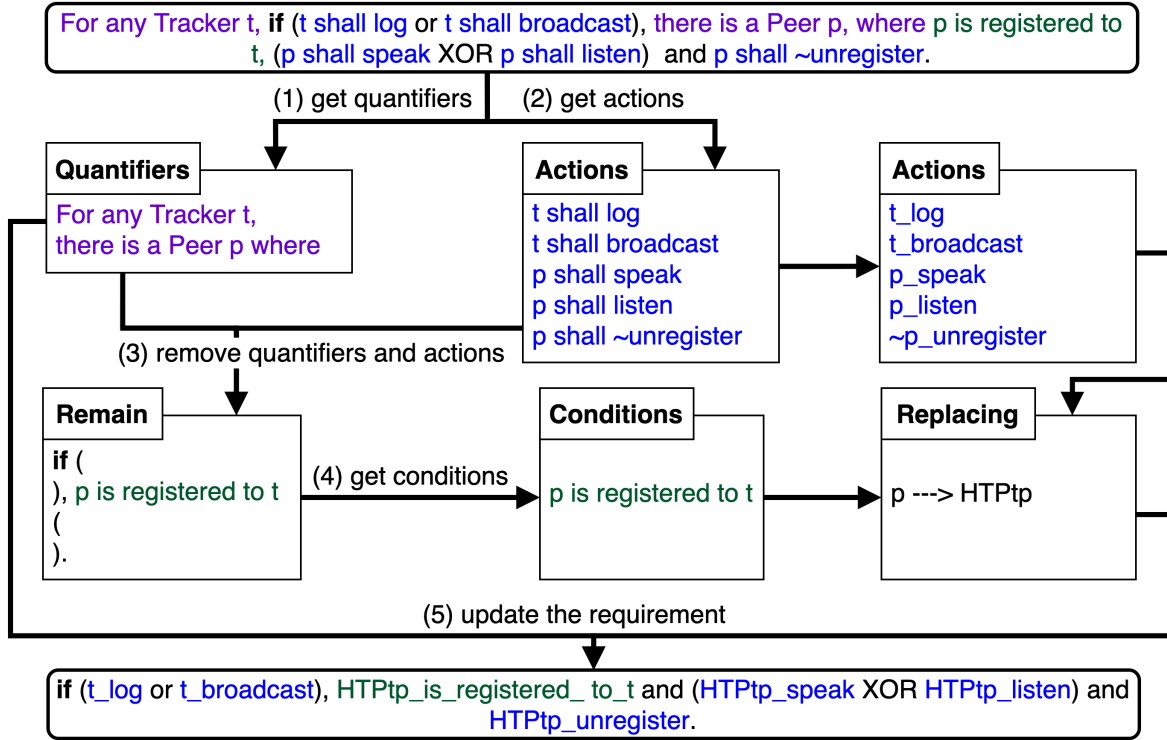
For any Tracker t, **if** (t shall log or t shall broadcast), there is a Peer p, where p is registered to t, (p shall speak XOR p shall listen) and p shall ~unregister.

(1) get quantifiers

(2) get actions

**Quantifiers**

For any Tracker t,
there is a Peer p where

**Actions**

t shall log
t shall broadcast
p shall speak
p shall listen
p shall ~unregister

**Actions**

t_log
t_broadcast
p_speak
p_listen
~p_unregister

(3) remove quantifiers and actions

**Remain**

**if** (
), p is registered to t
(
).

(4) get conditions

**Conditions**

p is registered to t

**Replacing**

p ---> HTPtp

(5) update the requirement

**if** (t_log or t_broadcast), HTPtp_is_registered_ to_t and (HTPtp_speak XOR HTPtp_listen) and HTPtp_unregister.